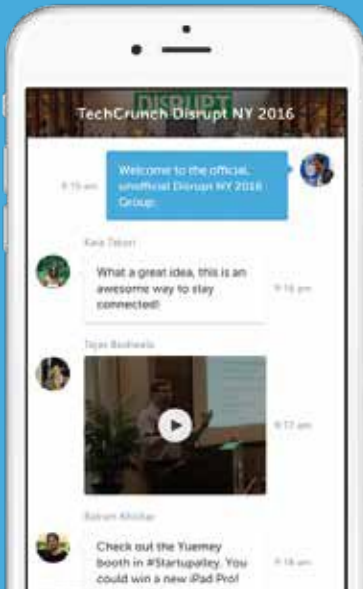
DISRUPT

TechCrunch Disrupt NY 2016

9:15 am

Welcome to the official, unofficial Disrupt NY 2016 Group.

Kara Tabon

What a great idea, this is an awesome way to stay connected!

9:16 pm

Tejas Bodiwala

9:17 pm

Bahram Afshar

Check out the Yuemey booth in #Startupalley. You could win a new iPad Pro!

9:18 pm